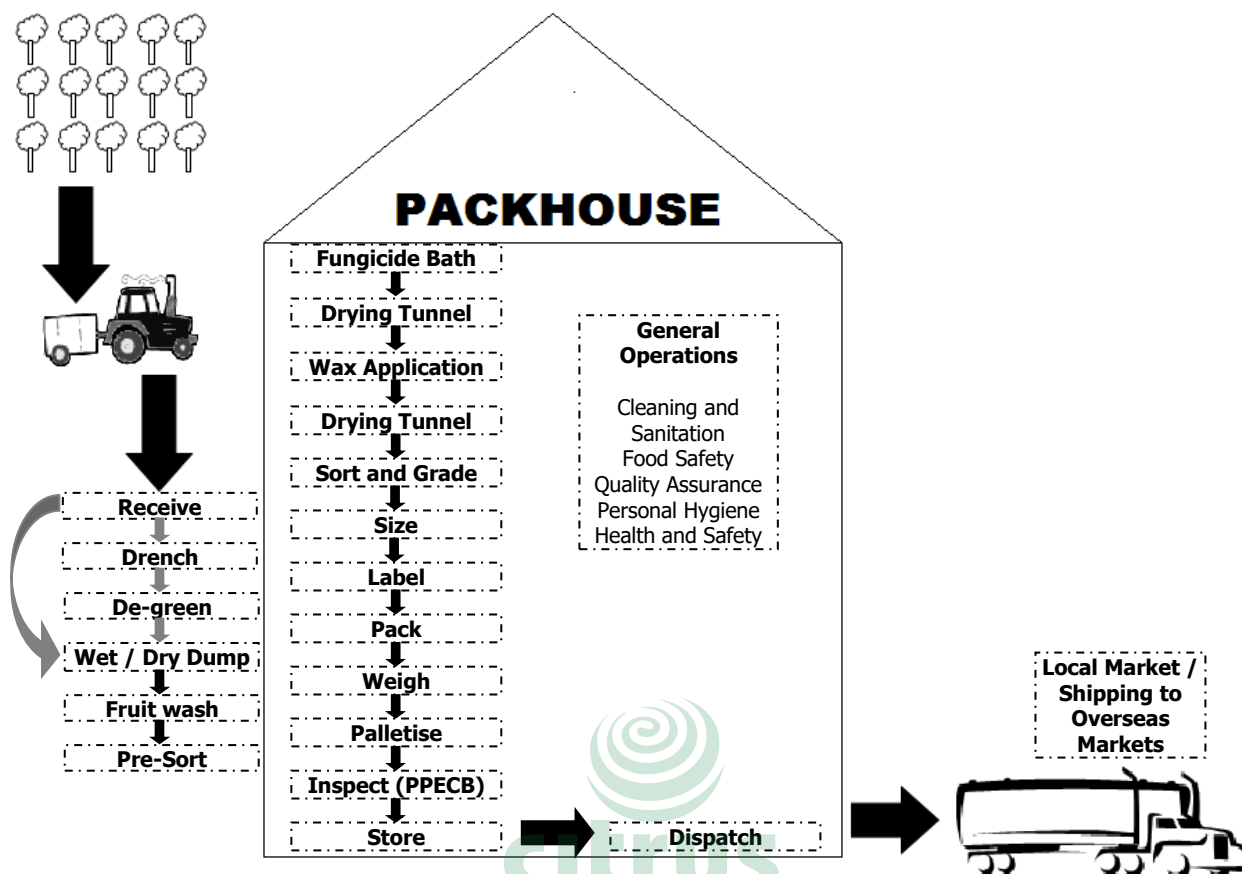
PACKHOUSE

Receive
Drench
De-green
Wet / Dry Dump
Fruit wash
Pre-Sort

Fungicide Bath
Drying Tunnel
Wax Application
Drying Tunnel
Sort and Grade
Size
Label
Pack
Weigh
Palletise
Inspect (PPECB)
Store

General Operations

Cleaning and Sanitation
Food Safety
Quality Assurance
Personal Hygiene
Health and Safety

Dispatch

Local Market / Shipping to Overseas Markets

citrus